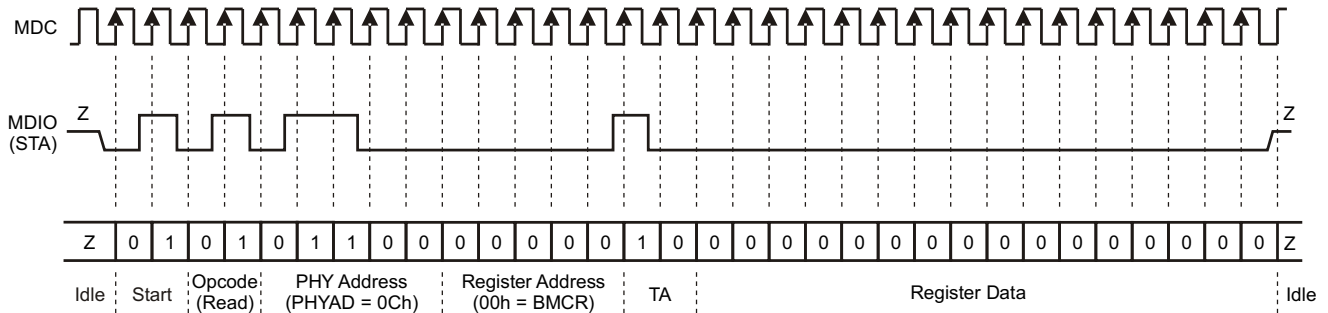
MDC

MDIO (STA)

Z

Z

| Z | 0 | 1 | 0 | 1 | 0 | 1 | 1 | 0 | 0 | 0 | 0 | 0 | 0 | 0 | 1 | 0 | 0 | 0 | 0 | 0 | 0 | 0 | 0 | 0 | 0 | 0 | 0 | 0 | 0 | 0 | 0 | 0 | Z |
|---|---|---|---|---|---|---|---|---|---|---|---|---|---|---|---|---|---|---|---|---|---|---|---|---|---|---|---|---|---|---|---|---|---|

Idle

Start

Opcode (Read)

PHY Address (PHYAD = 0Ch)

Register Address (00h = BMCR)

TA

Register Data

Idle